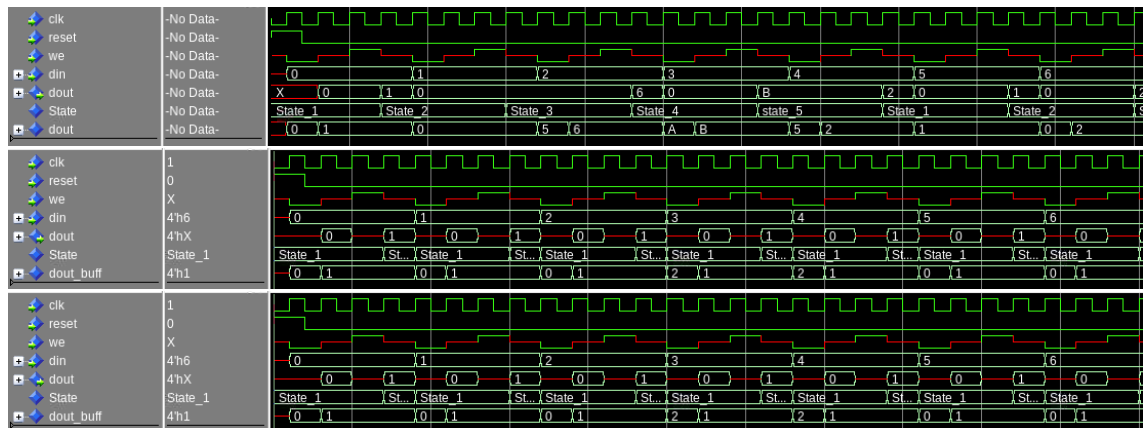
clk -No Data-
reset -No Data-
we -No Data-
din -No Data-
dout -No Data-
State -No Data-
dout -No Data-

0 1 2 3 4 5 6
X 0 1 0 6 0 B 2 0 1 0 2
State_1 State_2 State_3 State_4 state_5 State_1 State_2 S
0 1 0 5 6 A B 5 2 1 0 2

clk 1
reset 0
we X
din 4'h6
dout 4'hX
State State_1
dout_buff 4'h1

0 1 2 3 4 5 6
0 1 0 1 0 1 0 1 0 1 0 1 0
State_1 St... State_1 St... State_1 St... State_1 St... State_1 St... State_1 St... State_1
0 1 0 1 0 1 2 1 2 1 0 1 0 1

clk 1
reset 0
we X
din 4'h6
dout 4'hX
State State_1
dout_buff 4'h1

0 1 2 3 4 5 6
0 1 0 1 0 1 0 1 0 1 0 1 0
State_1 St... State_1 St... State_1 St... State_1 St... State_1 St... State_1 St... State_1
0 1 0 1 0 1 2 1 2 1 0 1 0 1